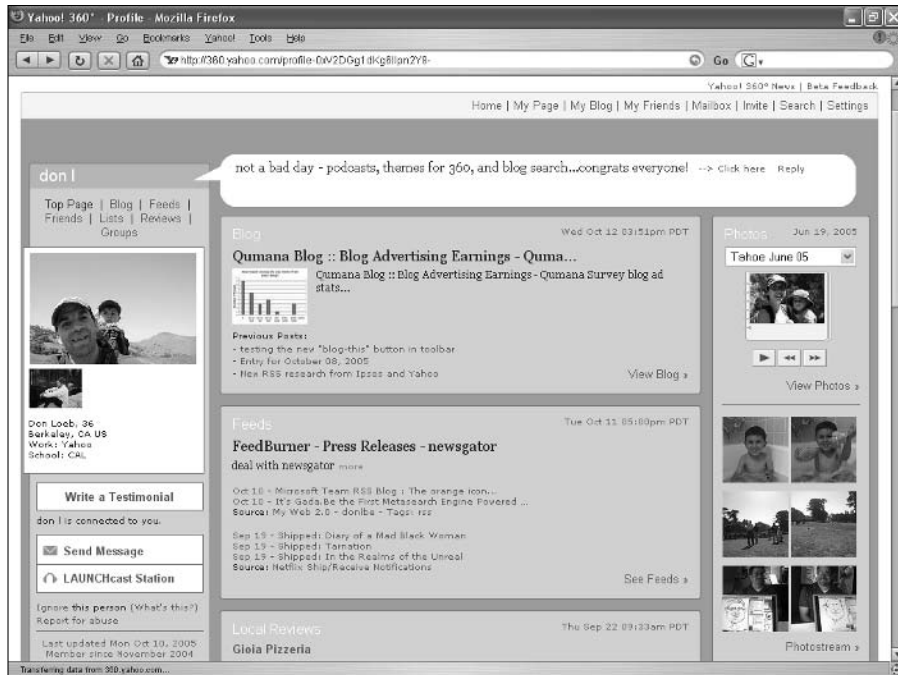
Yahoo! 360° - Profile - Mozilla Firefox

File Edit View Go Bookmarks Yahoo! Tools Help

http://360.yahoo.com/profile-0iV2DGg1dKg8Ipn2Y8-

Go

Yahoo! 360° News | Beta Feedback

Home | My Page | My Blog | My Friends | Mailbox | Invite | Search | Settings

don l

not a bad day - podcasts, themes for 360, and blog search...congrats everyone! --> Click here Reply

Top Page | Blog | Feeds | Friends | Lists | Reviews | Groups

Don Loeb, 36
Berkeley, CA US
Work: Yahoo
School: CAL

Write a Testimonial

don l is connected to you.

Send Message

LAUNCHcast Station

Ignore this person (What's this?)
Report for abuse

Last updated Mon Oct 10, 2005
Member since November 2004

Blog

Wed Oct 12 03:51pm PDT

Qumana Blog :: Blog Advertising Earnings - Quma...

Qumana Blog :: Blog Advertising Earnings - Qumana Survey blog ad stats...

Previous Posts:
- testing the new "blog-this" button in toolbar
- Entry for October 08, 2005
- New RSS research from Ipsos and Yahoo

View Blog »

Feeds

Tue Oct 11 05:00pm PDT

FeedBurner - Press Releases - newsgator

deal with newsgator more

Oct 10 - Microsoft Team RSS Blog : The orange icon...
Oct 10 - It's Gada.Be the First Metasearch Engine Powered ...
Source: My Web 2.0 - donlba - Tags: rss

Sep 19 - Shipped: Diary of a Mad Black Woman
Sep 19 - Shipped: Tarnation
Sep 19 - Shipped: In the Realms of the Unreal
Source: Netflix Ship/Receive Notifications

See Feeds »

Local Reviews

Thu Sep 22 09:33am PDT

Gioia Pizzeria

Photos

Jun 19, 2005

Tahoe June 05

View Photos »

Photostream »

Transferring data from 360.yahoo.com...